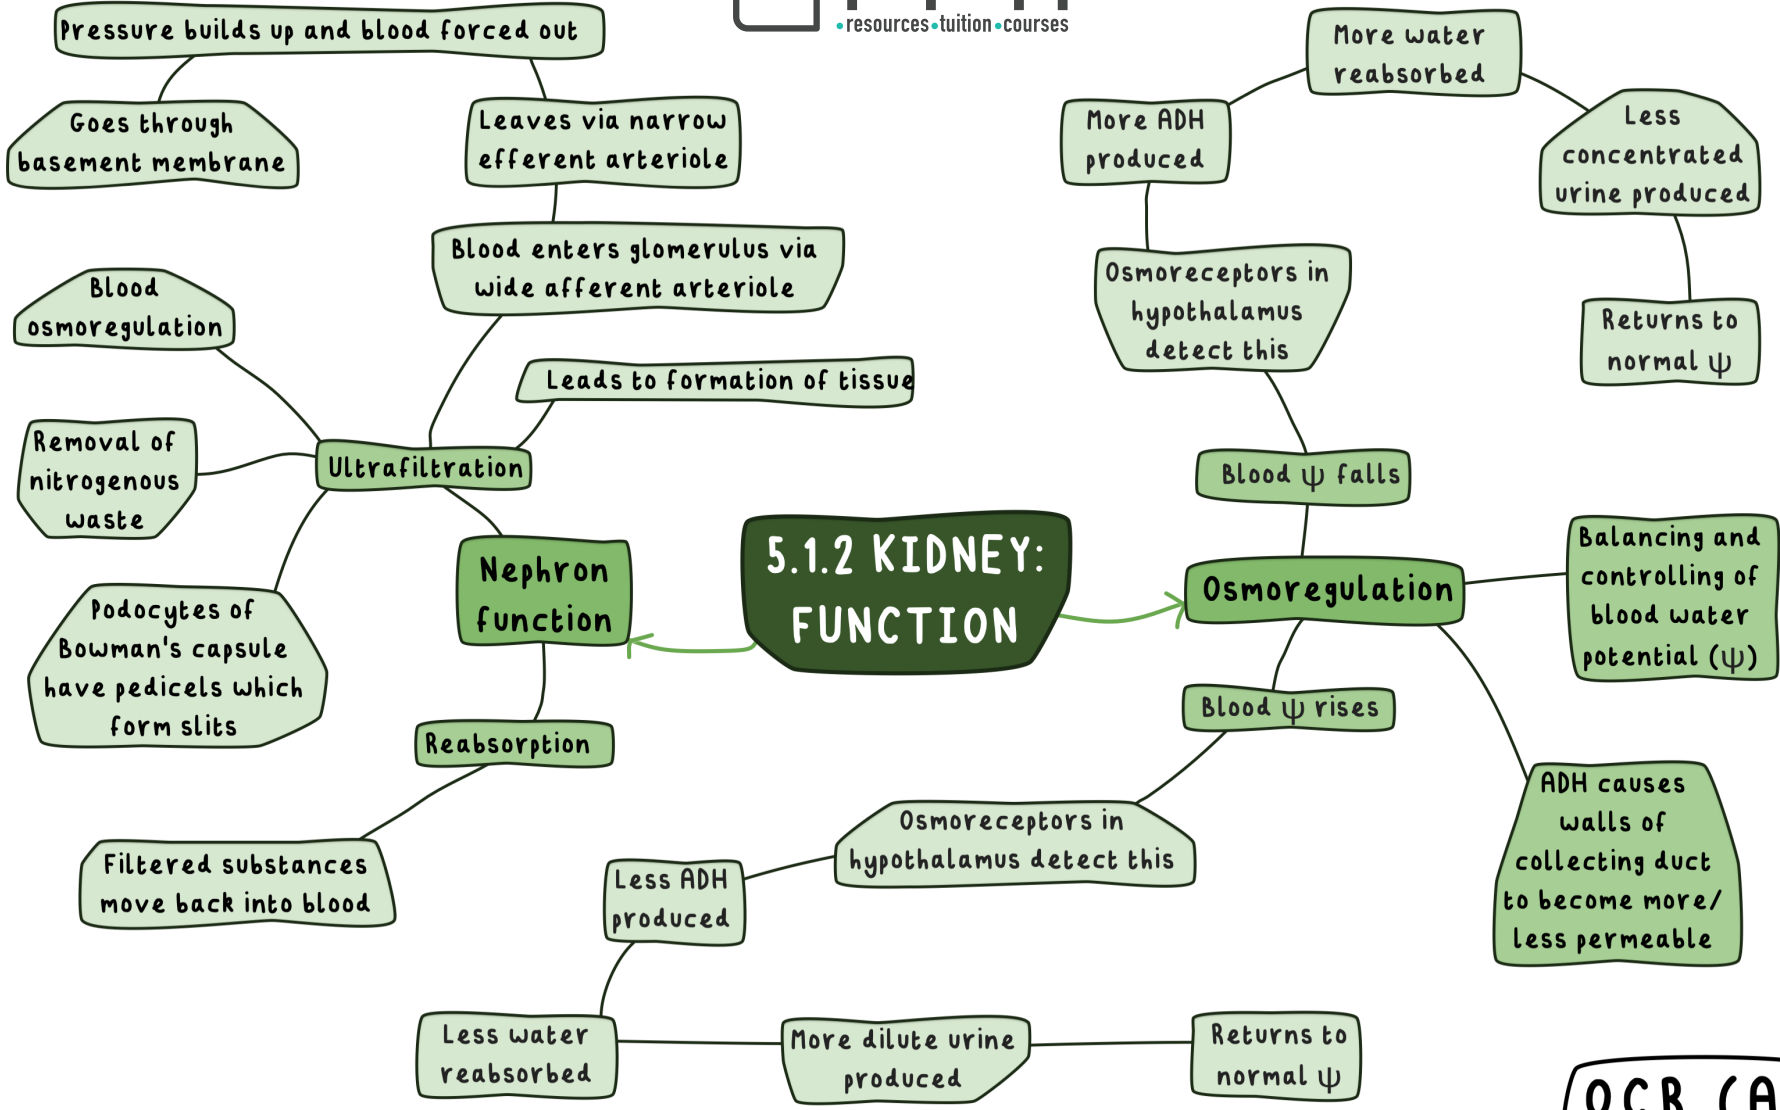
•resources•tuition•courses

5.1.2 KIDNEY: FUNCTION

Nephron function

Ultrafiltration

Blood enters glomerulus via wide afferent arteriole

Leaves via narrow efferent arteriole

Pressure builds up and blood forced out

Goes through basement membrane

Leads to formation of tissue

Blood osmoregulation

Removal of nitrogenous waste

Podocytes of Bowman's capsule have pedicels which form slits

Reabsorption

Filtered substances move back into blood

Osmoregulation

Balancing and controlling of blood water potential (ψ)

Blood ψ falls

Osmoreceptors in hypothalamus detect this

More ADH produced

More water reabsorbed

Less concentrated urine produced

Returns to normal ψ

ADH causes walls of collecting duct to become more/ less permeable

Blood ψ rises

Osmoreceptors in hypothalamus detect this

Less ADH produced

Less water reabsorbed

More dilute urine produced

Returns to normal ψ

OCR (A